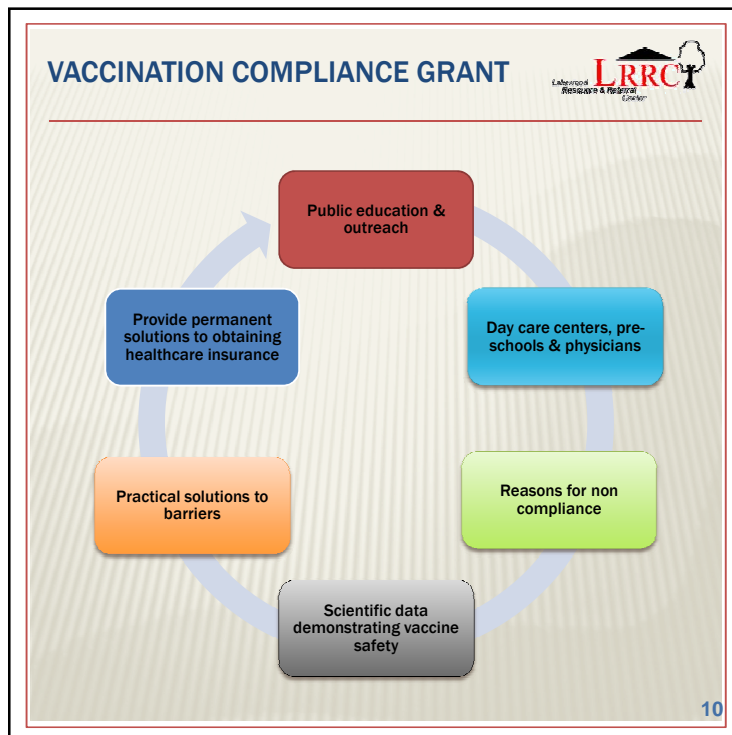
VACCINATION COMPLIANCE GRANT

Lakewood Resource & Referral Center

LRRC

Public education & outreach

Day care centers, pre-schools & physicians

Reasons for non compliance

Scientific data demonstrating vaccine safety

Practical solutions to barriers

Provide permanent solutions to obtaining healthcare insurance

10